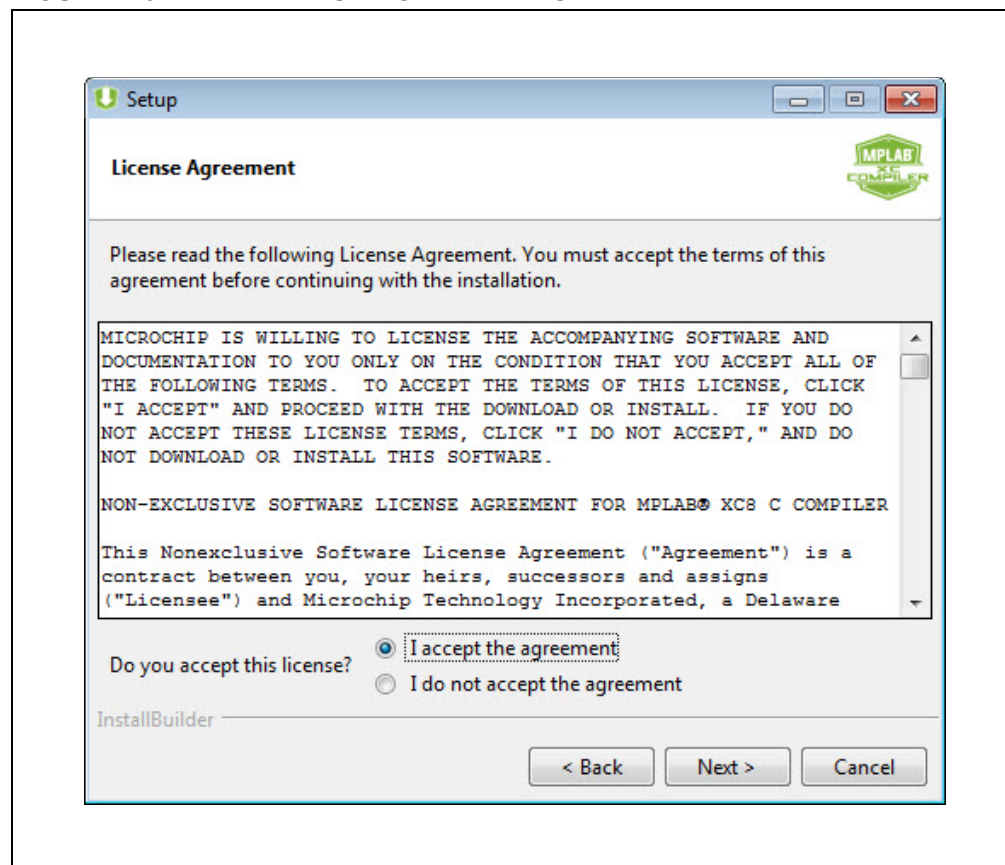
Setup

License Agreement

MPLAB XC COMPILER

Please read the following License Agreement. You must accept the terms of this agreement before continuing with the installation.

MICROCHIP IS WILLING TO LICENSE THE ACCOMPANYING SOFTWARE AND DOCUMENTATION TO YOU ONLY ON THE CONDITION THAT YOU ACCEPT ALL OF THE FOLLOWING TERMS. TO ACCEPT THE TERMS OF THIS LICENSE, CLICK "I ACCEPT" AND PROCEED WITH THE DOWNLOAD OR INSTALL. IF YOU DO NOT ACCEPT THESE LICENSE TERMS, CLICK "I DO NOT ACCEPT," AND DO NOT DOWNLOAD OR INSTALL THIS SOFTWARE.

NON-EXCLUSIVE SOFTWARE LICENSE AGREEMENT FOR MPLAB® XC8 C COMPILER

This Nonexclusive Software License Agreement ("Agreement") is a contract between you, your heirs, successors and assigns ("Licensee") and Microchip Technology Incorporated, a Delaware

Do you accept this license?

I accept the agreement

I do not accept the agreement

InstallBuilder

< Back

Next >

Cancel